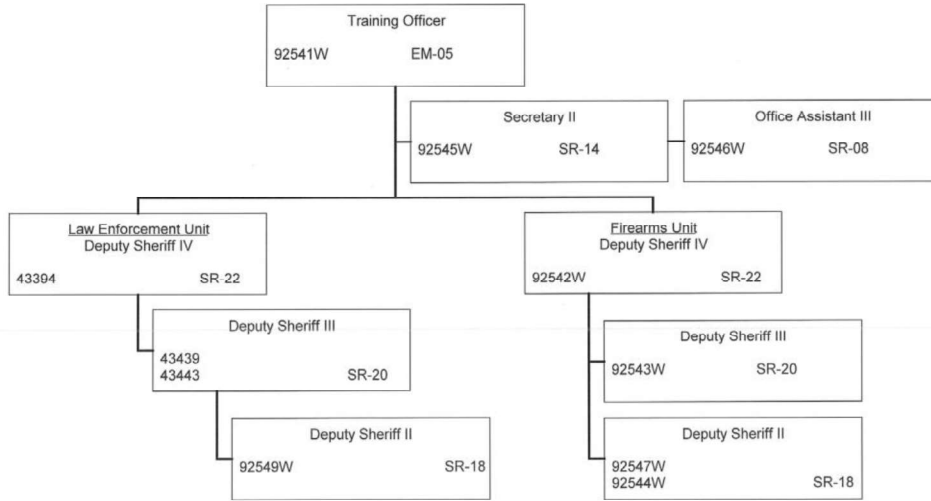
Training Officer
92541W EM-05

Secretary II
92545W SR-14

Office Assistant III
92546W SR-08

Law Enforcement Unit
Deputy Sheriff IV
43394 SR-22

Firearms Unit
Deputy Sheriff IV
92542W SR-22

Deputy Sheriff III
43439
43443 SR-20

Deputy Sheriff III
92543W SR-20

Deputy Sheriff II
92549W SR-18

Deputy Sheriff II
92547W
92544W SR-18